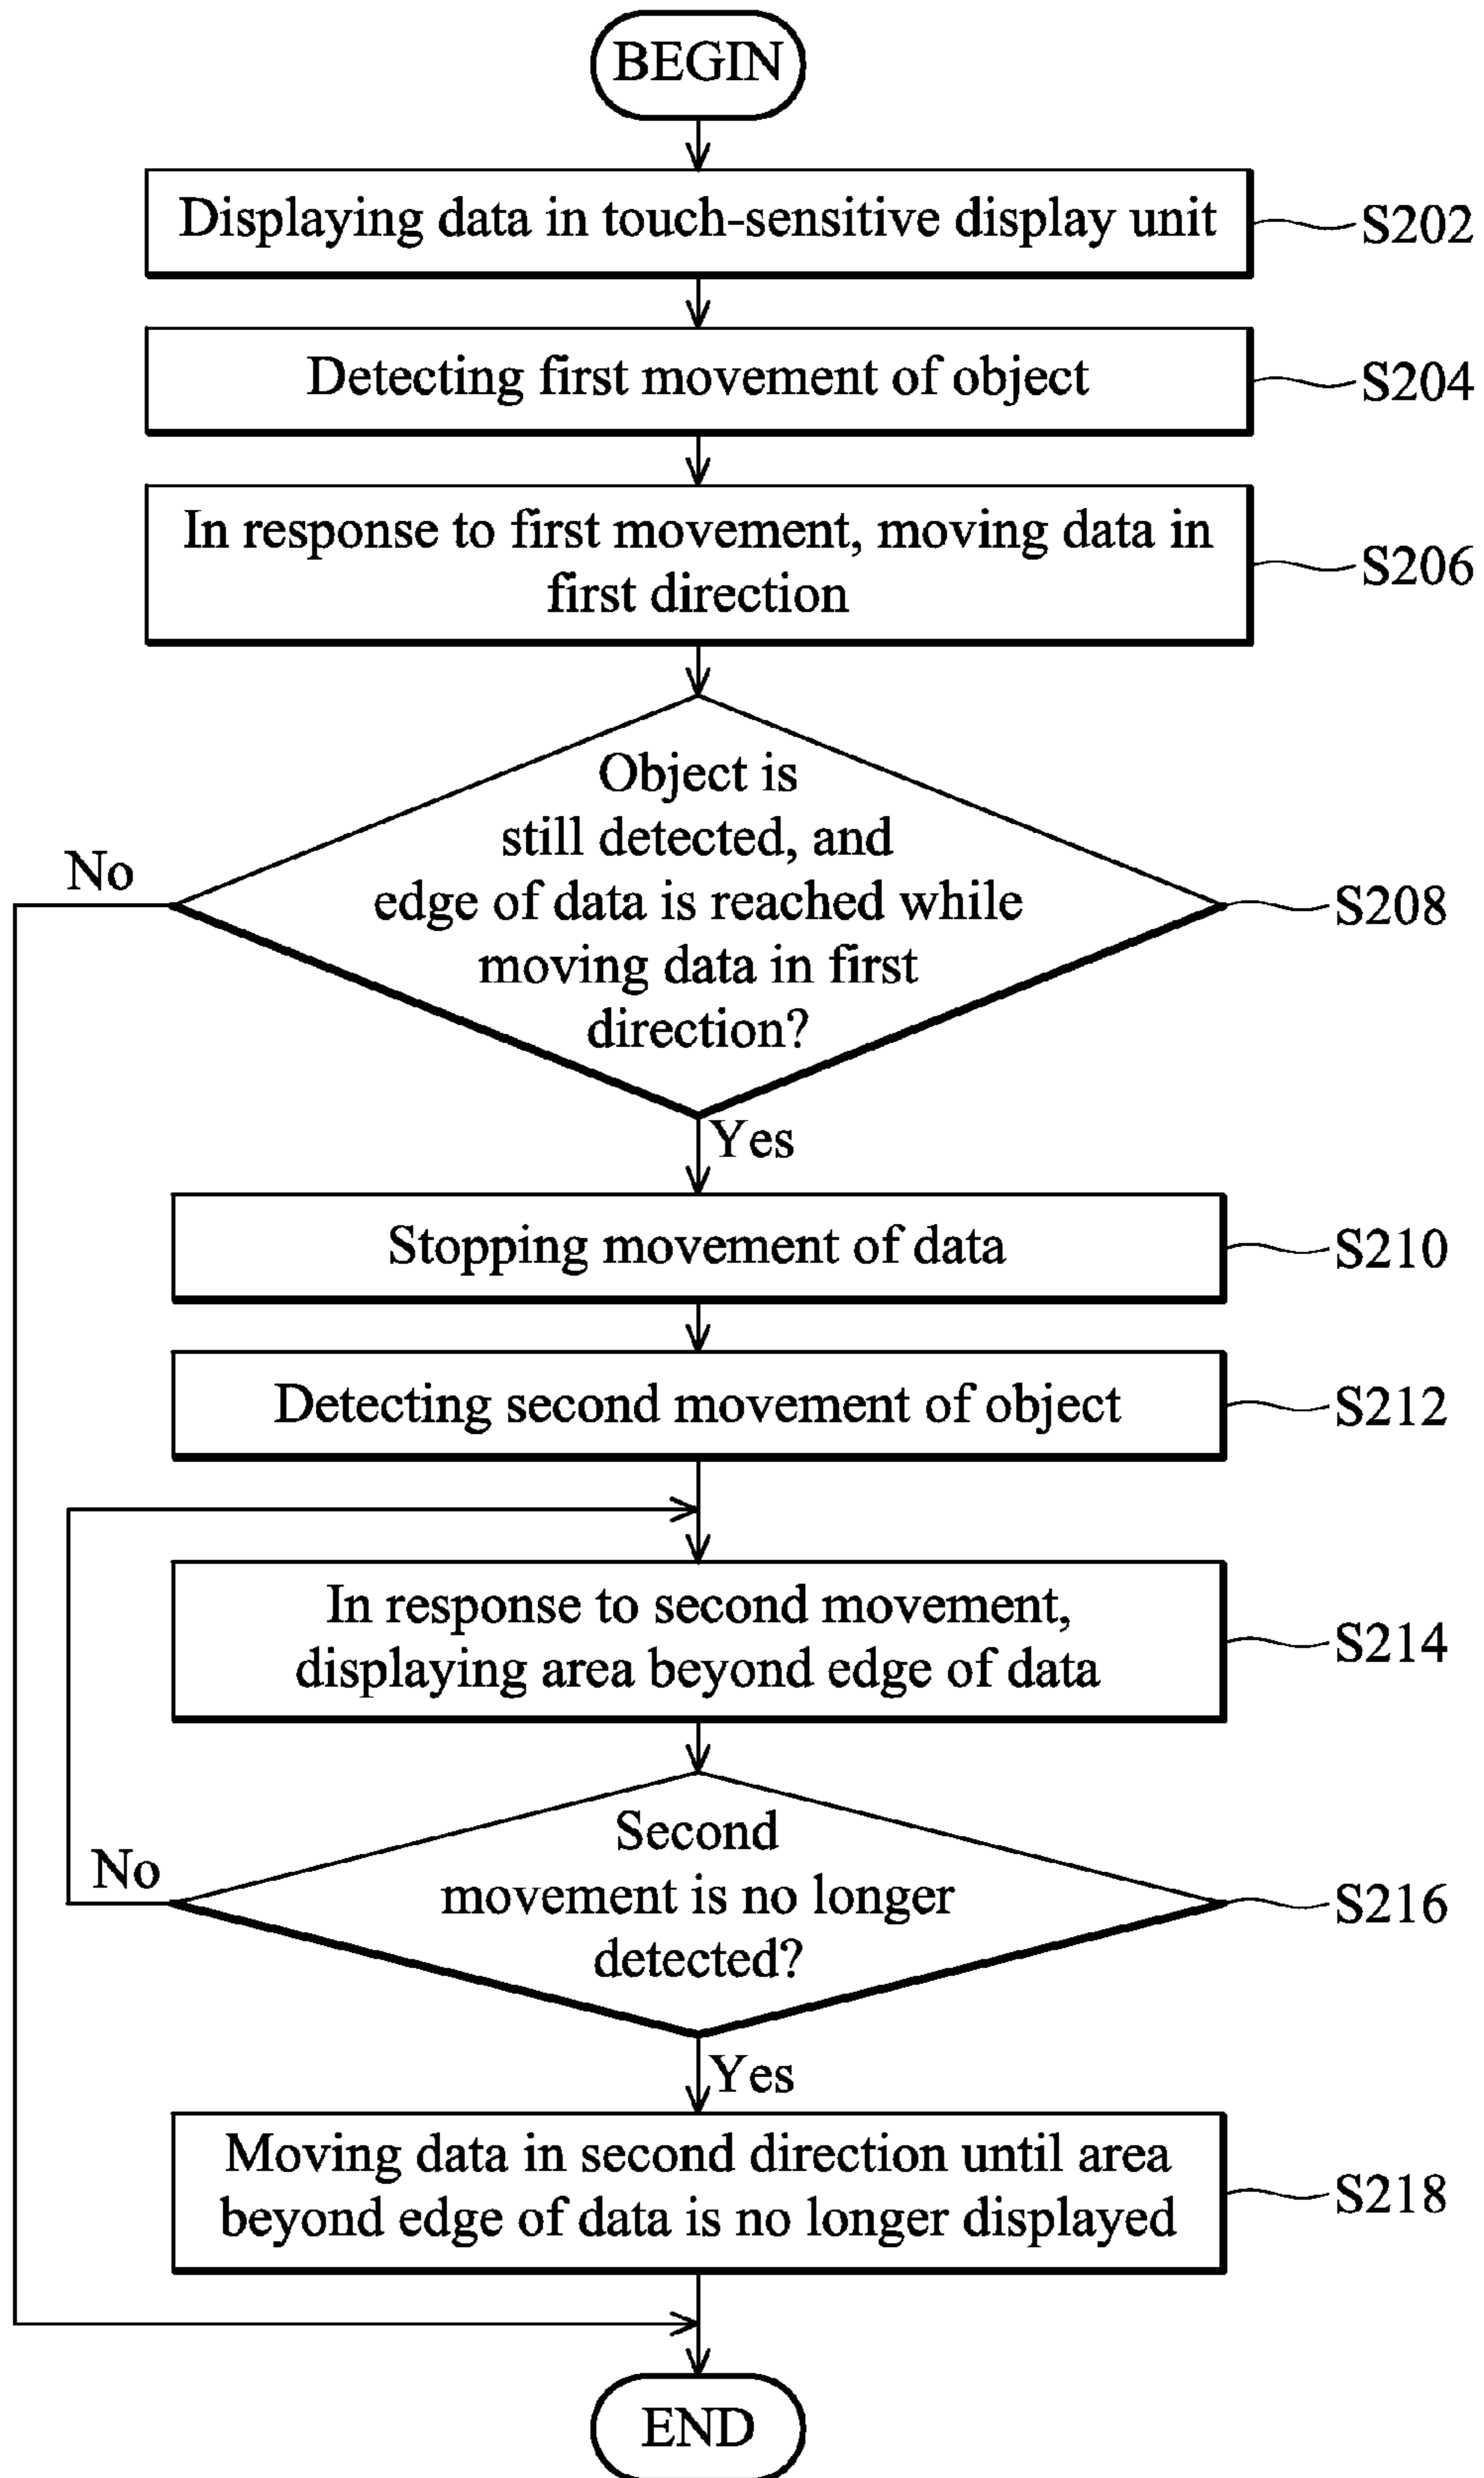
BEGIN

Displaying data in touch-sensitive display unit

S202

Detecting first movement of object

S204

In response to first movement, moving data in first direction

S206

No

Object is still detected, and edge of data is reached while moving data in first direction?

S208

Yes

Stopping movement of data

S210

Detecting second movement of object

S212

In response to second movement, displaying area beyond edge of data

S214

No

Second movement is no longer detected?

S216

Yes

Moving data in second direction until area beyond edge of data is no longer displayed

S218

END